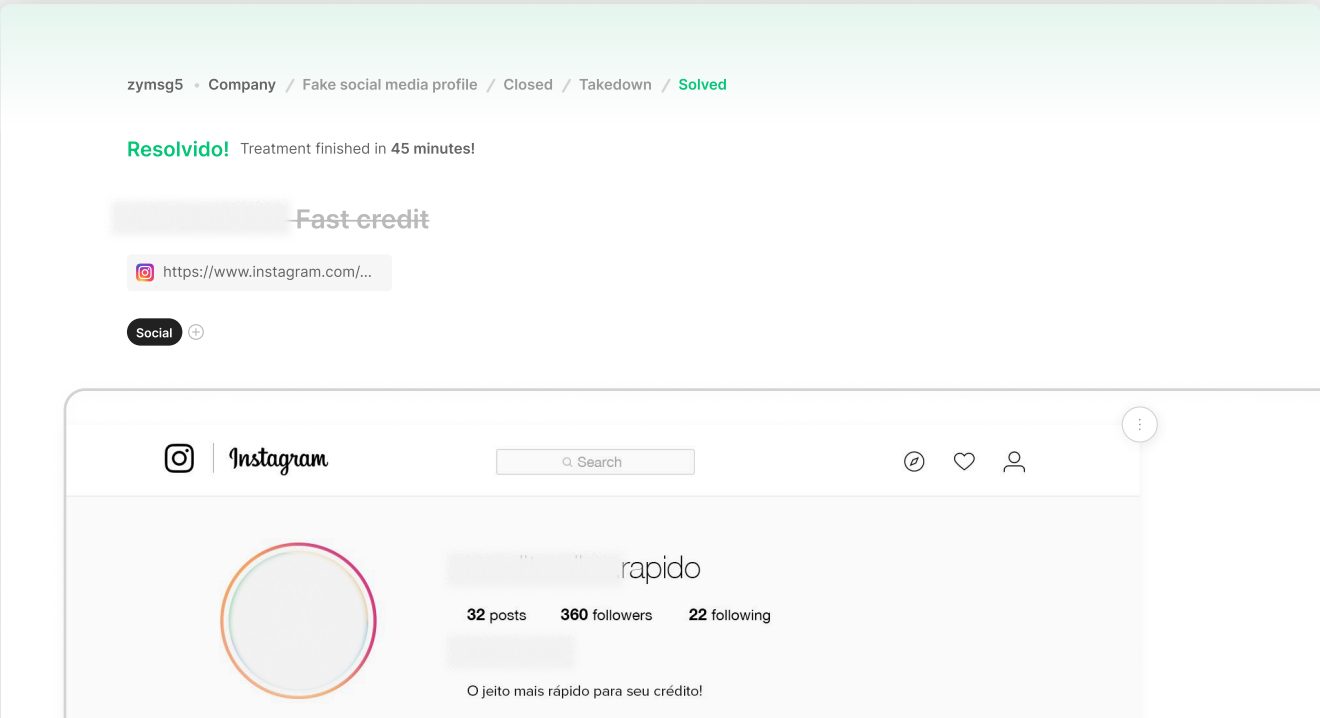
zymsg5 • Company / Fake social media profile / Closed / Takedown / Solved

Resolvido! Treatment finished in 45 minutes!

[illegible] Fast credit

https://www.instagram.com/...

Social

Instagram

Search

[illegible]rapido

32 posts 360 followers 22 following

O jeito mais rápido para seu crédito!